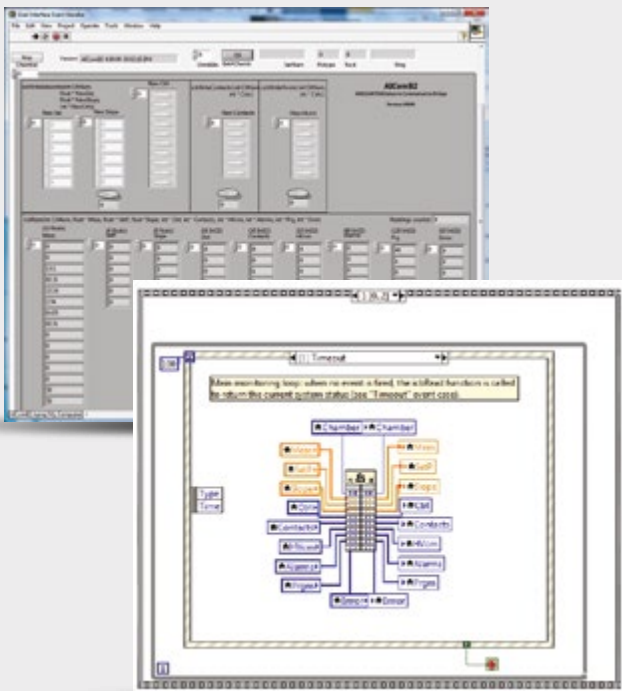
File Edit View Project Operate Tools Window Help

Stop

AllCom82

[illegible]

1 [0..2]

0 [ Timeout

Main monitoring loop: when no event is fired, the acbRead function is called to return the current system status (see "Timeout" event case).

Chamber
Chamber
Meas
SetP
Stops
Cmd
Contacts
Alarm
Alarms
Prgs
Errors
Error
Cmd
ContactsIn
Stops
Alarms
Prgs

Type
Time

1